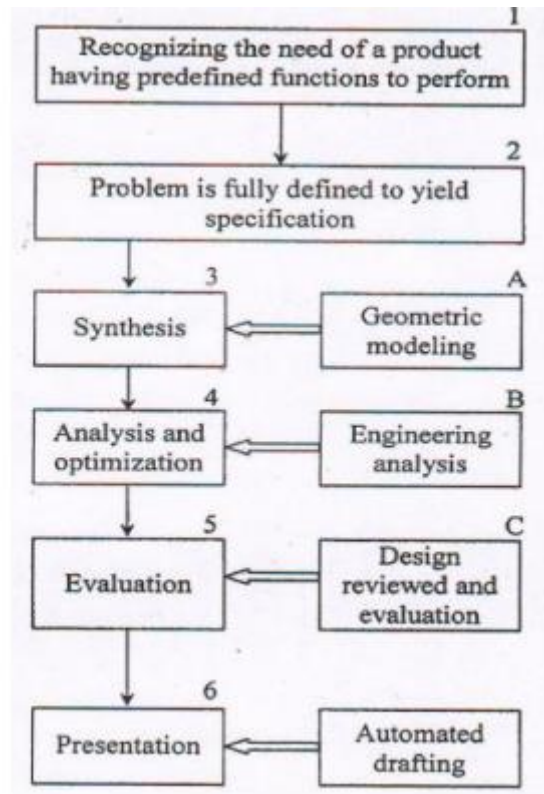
1
Recognizing the need of a product having predefined functions to perform

2
Problem is fully defined to yield specification

3
Synthesis

A
Geometric modeling

4
Analysis and optimization

B
Engineering analysis

5
Evaluation

C
Design reviewed and evaluation

6
Presentation

Automated drafting